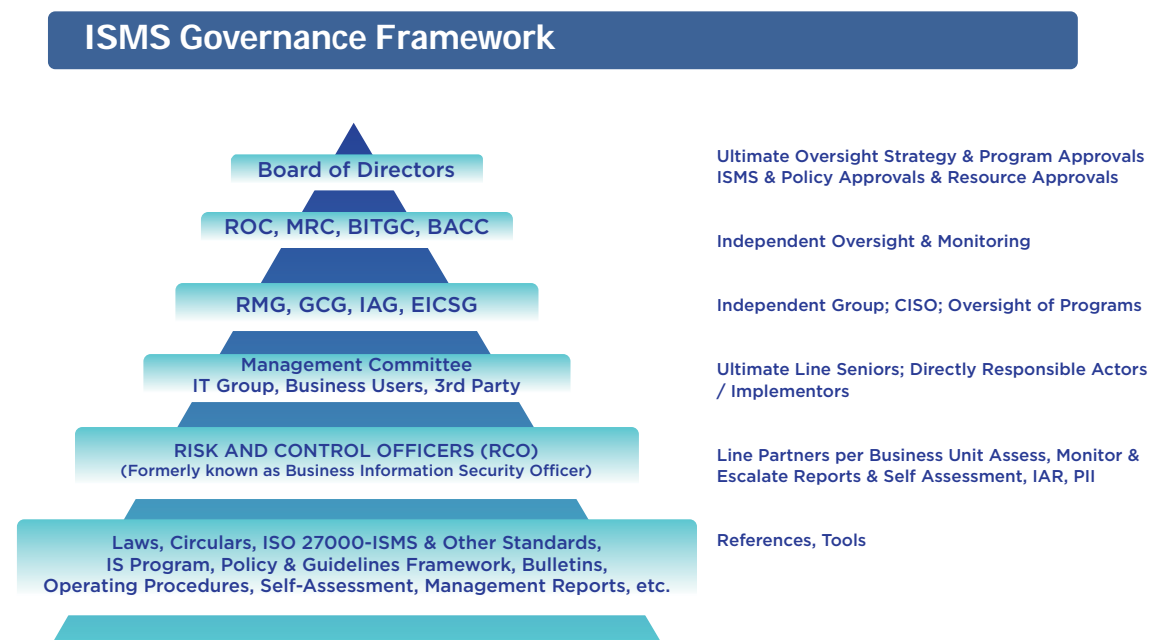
ISMS Governance Framework

Board of Directors

Ultimate Oversight Strategy & Program Approvals
ISMS & Policy Approvals & Resource Approvals

ROC, MRC, BITGC, BACC

Independent Oversight & Monitoring

RMG, GCG, IAG, EICSG

Independent Group; CISO; Oversight of Programs

Management Committee
IT Group, Business Users, 3rd Party

Ultimate Line Seniors; Directly Responsible Actors / Implementors

RISK AND CONTROL OFFICERS (RCO)
(Formerly known as Business Information Security Officer)

Line Partners per Business Unit Assess, Monitor & Escalate Reports & Self Assessment, IAR, PII

Laws, Circulars, ISO 27000-ISMS & Other Standards, IS Program, Policy & Guidelines Framework, Bulletins, Operating Procedures, Self-Assessment, Management Reports, etc.

References, Tools